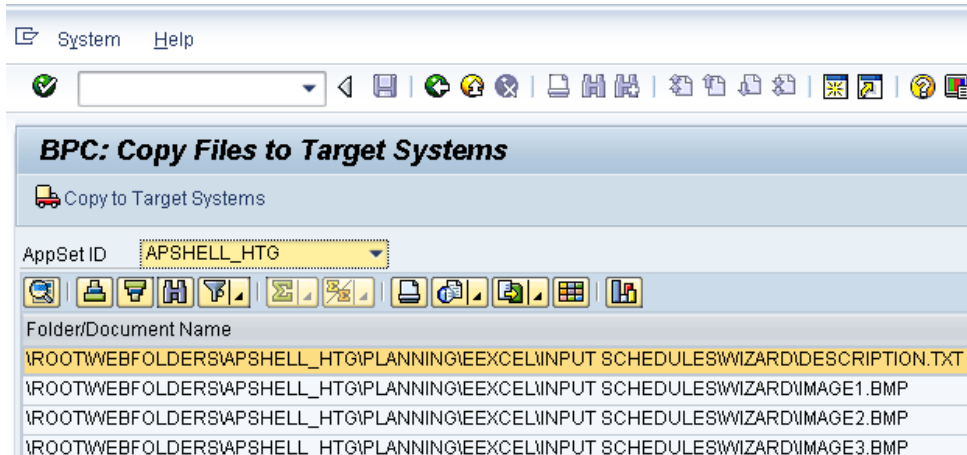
System Help

BPC: Copy Files to Target Systems

Copy to Target Systems

AppSet ID APSHELL_HTG

| Folder/Document Name |
|---|
| \ROOT\WEBFOLDERS\APSHELL_HTG\PLANNING\EEXCEL\INPUT SCHEDULES\WIZARD\DESCRIPTION.TXT |
| \ROOT\WEBFOLDERS\APSHELL_HTG\PLANNING\EEXCEL\INPUT SCHEDULES\WIZARD\IMAGE1.BMP |
| \ROOT\WEBFOLDERS\APSHELL_HTG\PLANNING\EEXCEL\INPUT SCHEDULES\WIZARD\IMAGE2.BMP |
| \ROOT\WEBFOLDERS\APSHELL_HTG\PLANNING\EEXCEL\INPUT SCHEDULES\WIZARD\IMAGE3.BMP |